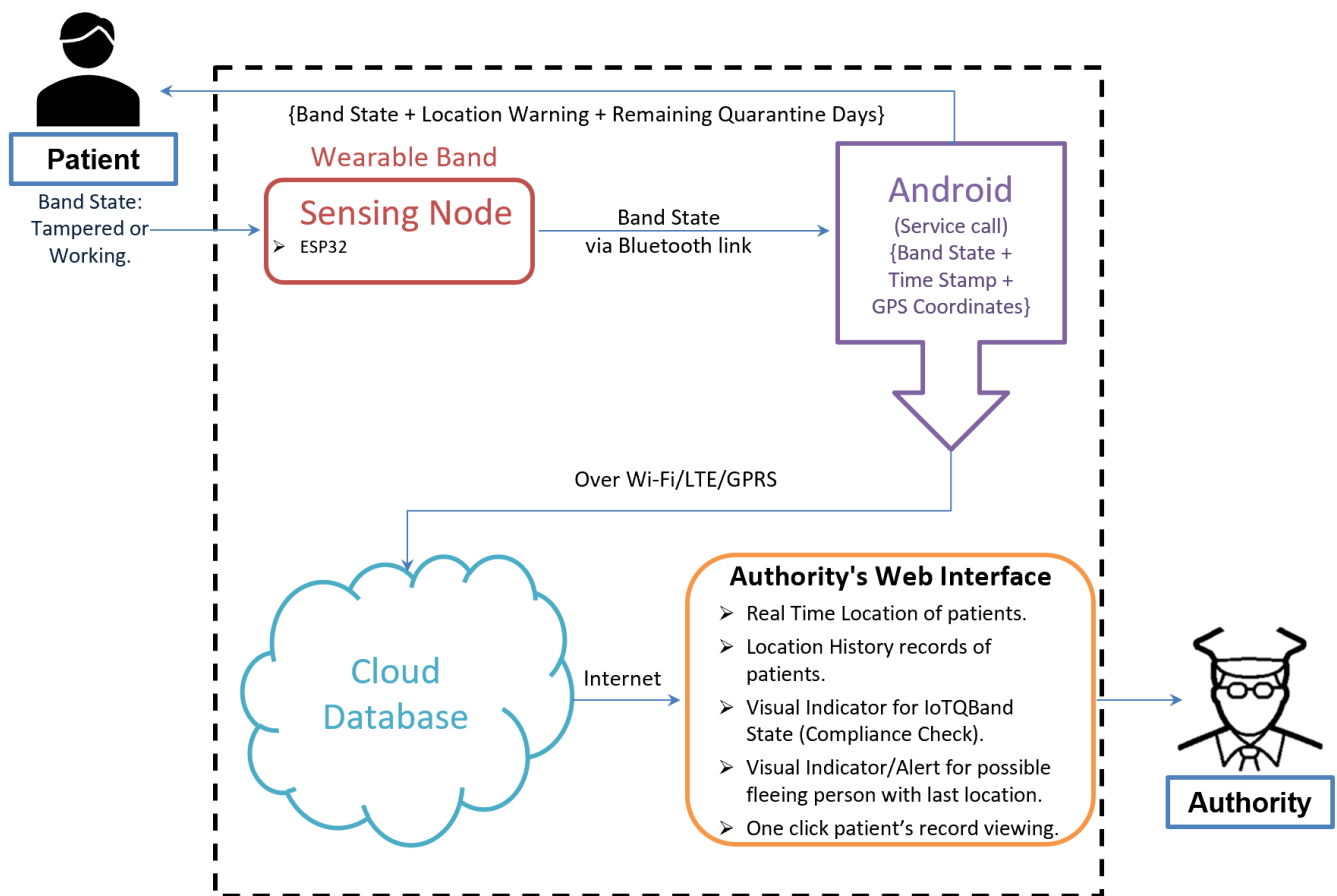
{Band State + Location Warning + Remaining Quarantine Days}

Patient

Band State: Tampered or Working.

Wearable Band

Sensing Node
➢ ESP32

Band State
via Bluetooth link

Android
(Service call)
{Band State + Time Stamp + GPS Coordinates}

Over Wi-Fi/LTE/GPRS

Cloud Database

Internet

Authority's Web Interface
➢ Real Time Location of patients.
➢ Location History records of patients.
➢ Visual Indicator for IoTQBand State (Compliance Check).
➢ Visual Indicator/Alert for possible fleeing person with last location.
➢ One click patient's record viewing.

Authority